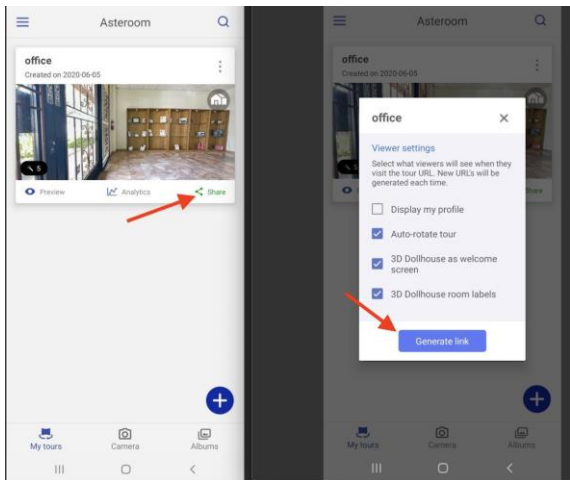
Asteroom

office
Created on 2020-06-05

Preview
Analytics
Share

My tours
Camera
Albums

Asteroom

office
Created on 2020-06-05

office

Viewer settings
Select what viewers will see when they visit the tour URL. New URL's will be generated each time.

Display my profile
Auto-rotate tour
3D Dollhouse as welcome screen
3D Dollhouse room labels

Generate link

Share

My tours
Camera
Albums